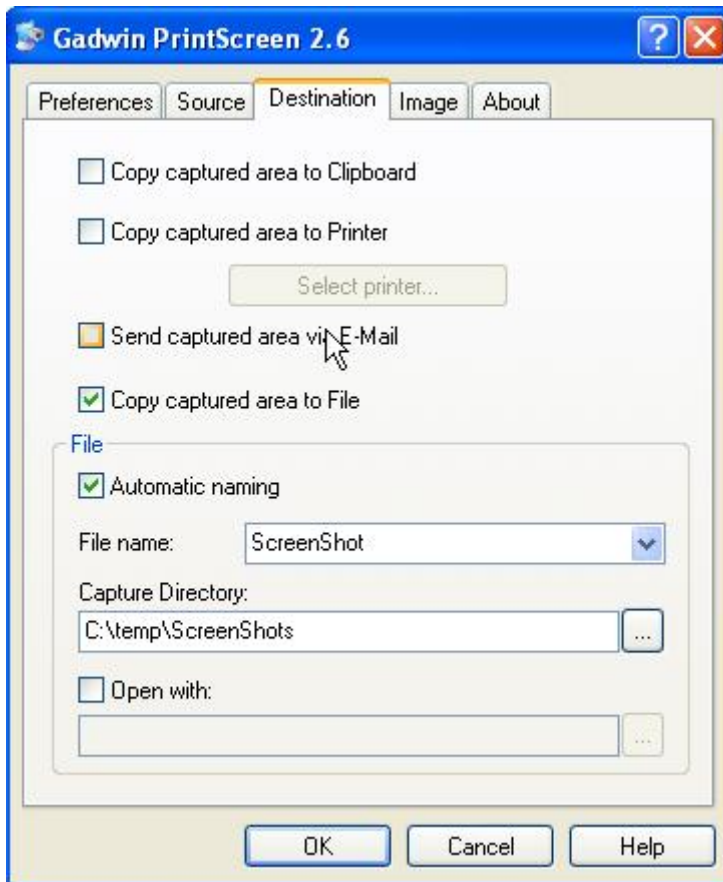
Gadwin PrintScreen 2.6

?

Preferences | Source | Destination | Image | About

Copy captured area to Clipboard

Copy captured area to Printer

Select printer...

Send captured area via E-Mail

Copy captured area to File

File

Automatic naming

File name: ScreenShot

Capture Directory:

C:\temp\ScreenShots

...

Open with:

...

OK

Cancel

Help